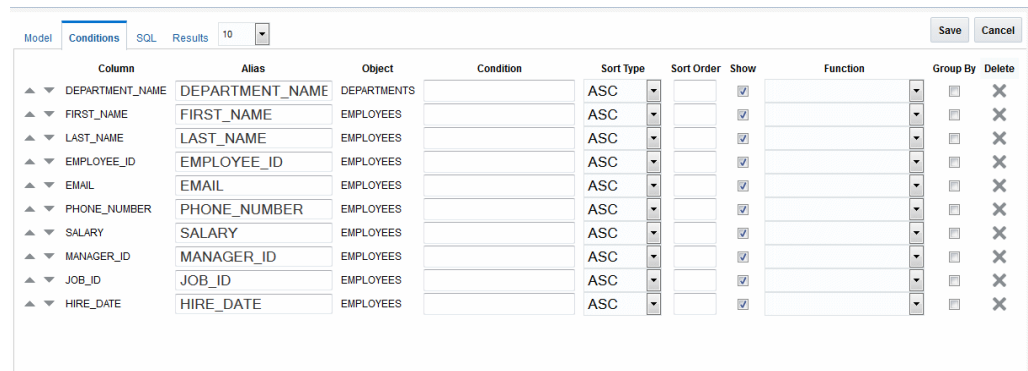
Model Conditions SQL Results 10

Save Cancel

| Column | Alias | Object | Condition | Sort Type | Sort Order | Show | Function | Group By | Delete |
|---|---|---|---|---|---|---|---|---|---|
| DEPARTMENT_NAME | DEPARTMENT_NAME | DEPARTMENTS | | ASC | | | | | |
| FIRST_NAME | FIRST_NAME | EMPLOYEES | | ASC | | | | | |
| LAST_NAME | LAST_NAME | EMPLOYEES | | ASC | | | | | |
| EMPLOYEE_ID | EMPLOYEE_ID | EMPLOYEES | | ASC | | | | | |
| EMAIL | EMAIL | EMPLOYEES | | ASC | | | | | |
| PHONE_NUMBER | PHONE_NUMBER | EMPLOYEES | | ASC | | | | | |
| SALARY | SALARY | EMPLOYEES | | ASC | | | | | |
| MANAGER_ID | MANAGER_ID | EMPLOYEES | | ASC | | | | | |
| JOB_ID | JOB_ID | EMPLOYEES | | ASC | | | | | |
| HIRE_DATE | HIRE_DATE | EMPLOYEES | | ASC | | | | | |